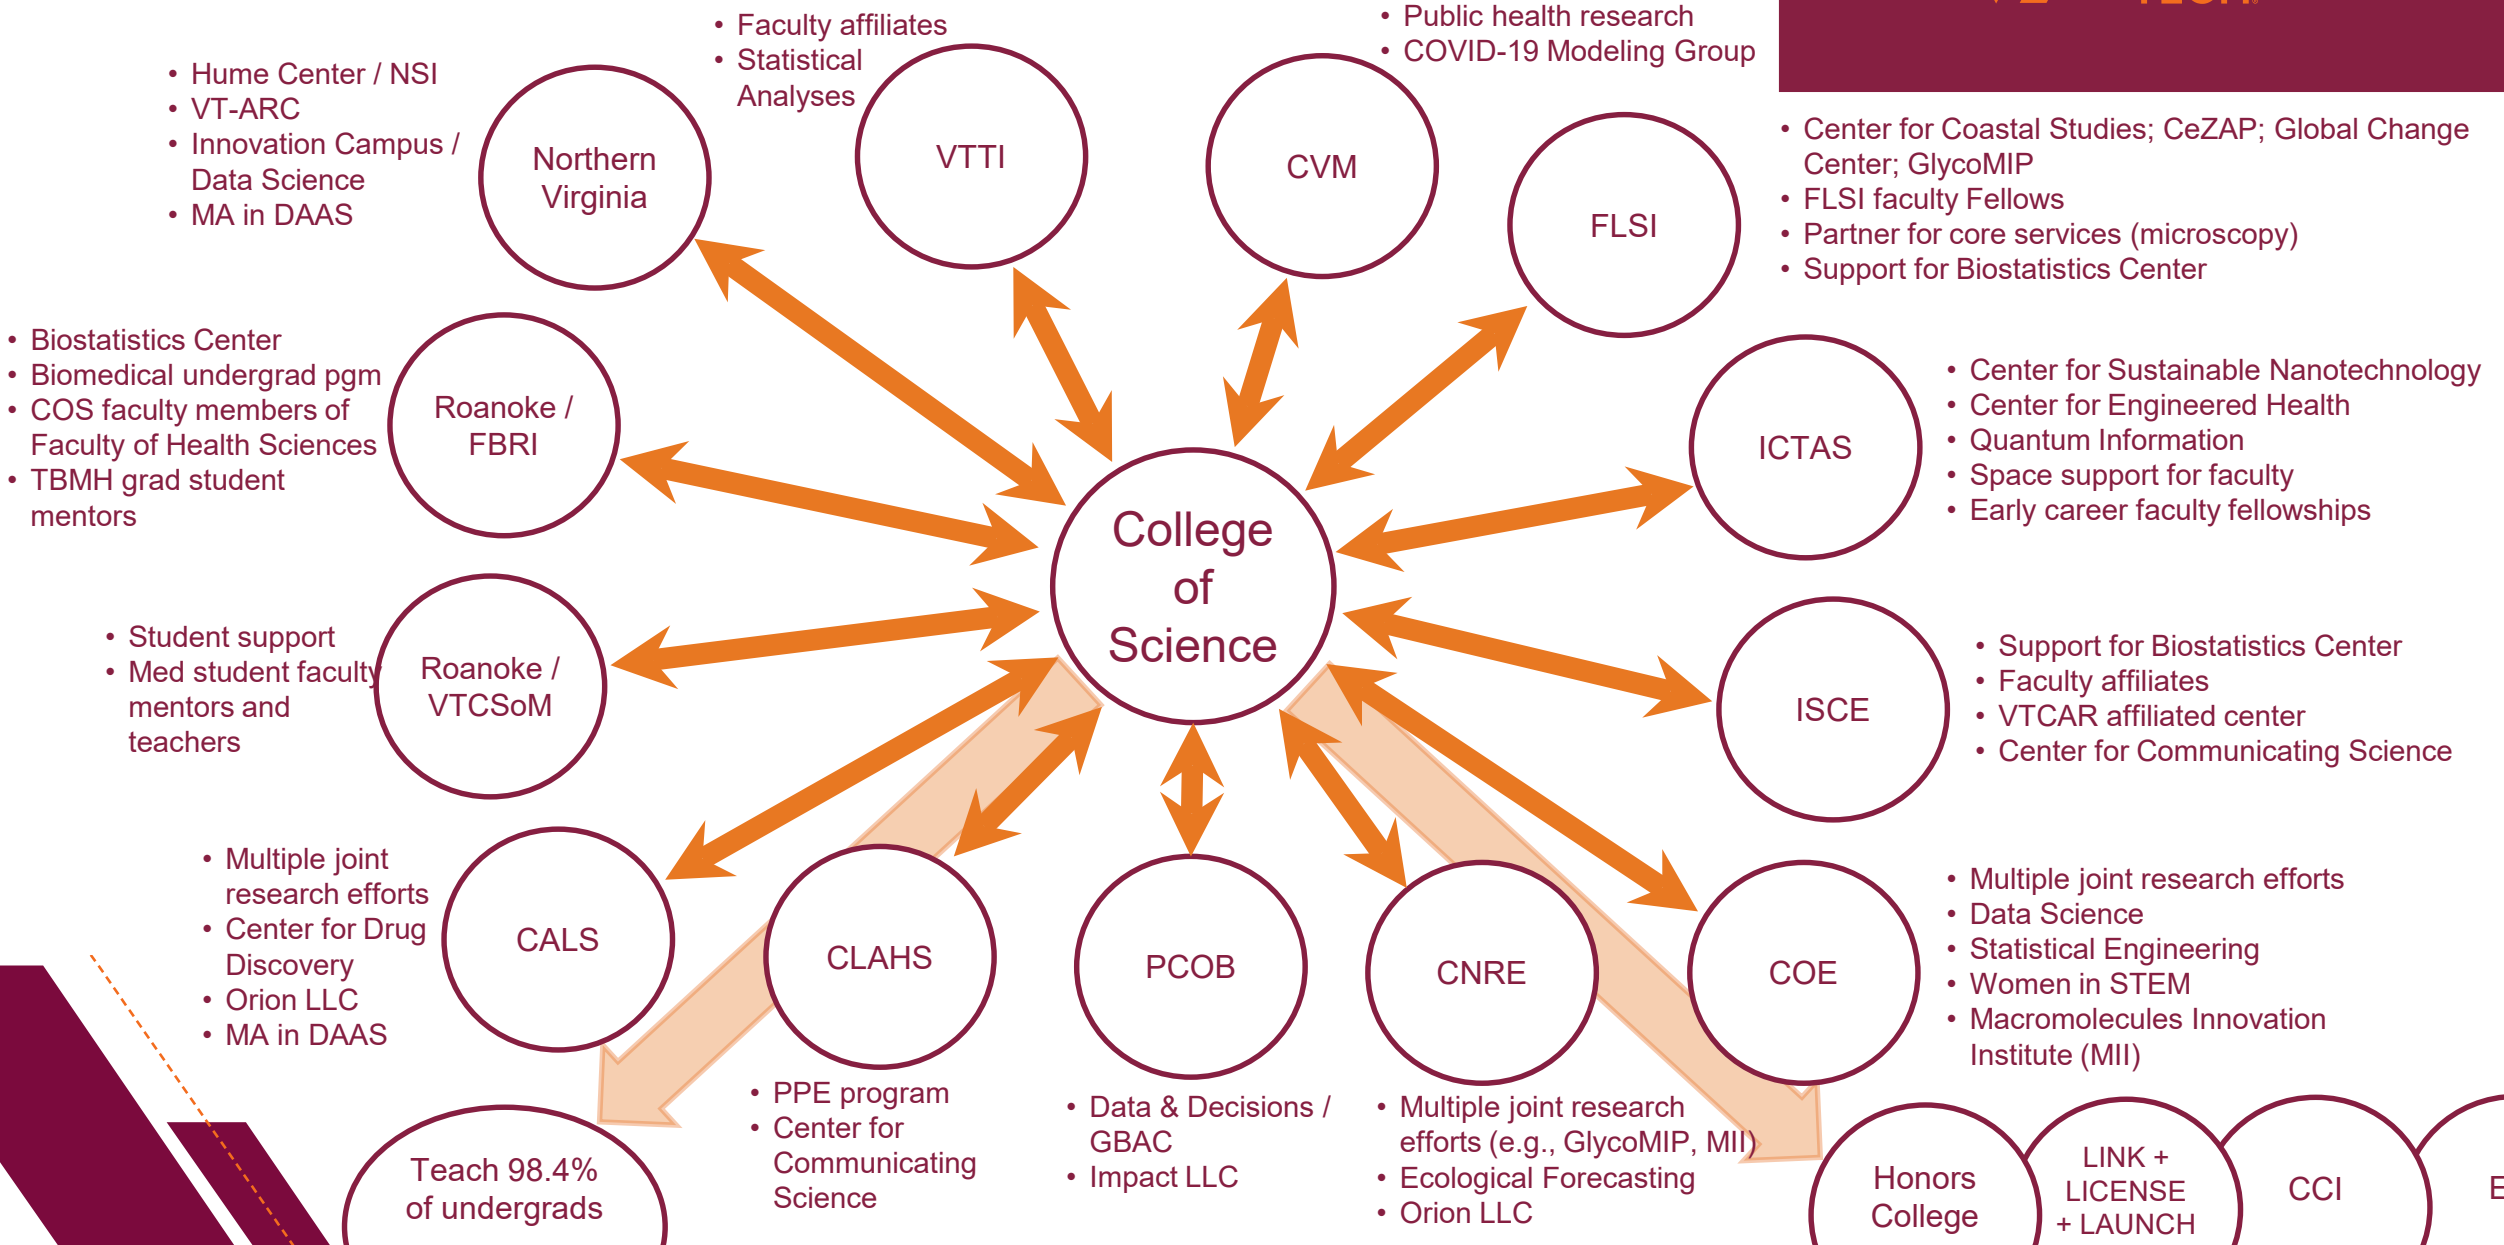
• Faculty affiliates
• Statistical Analyses

• Public health research
• COVID-19 Modeling Group

• Hume Center / NSI
• VT-ARC
• Innovation Campus / Data Science
• MA in DAAS

Northern Virginia

VTTI

CVM

FLSI

• Center for Coastal Studies; CeZAP; Global Change Center; GlycoMIP
• FLSI faculty Fellows
• Partner for core services (microscopy)
• Support for Biostatistics Center

• Biostatistics Center
• Biomedical undergrad pgm
• COS faculty members of Faculty of Health Sciences
• TBMH grad student mentors

Roanoke / FBRI

College of Science

ICTAS

• Center for Sustainable Nanotechnology
• Center for Engineered Health
• Quantum Information
• Space support for faculty
• Early career faculty fellowships

• Student support
• Med student faculty mentors and teachers

Roanoke / VTCSoM

ISCE

• Support for Biostatistics Center
• Faculty affiliates
• VTCAR affiliated center
• Center for Communicating Science

• Multiple joint research efforts
• Center for Drug Discovery
• Orion LLC
• MA in DAAS

CALS

CLAHS

PCOB

CNRE

COE

• Multiple joint research efforts
• Data Science
• Statistical Engineering
• Women in STEM
• Macromolecules Innovation Institute (MII)

Teach 98.4% of undergrads

• PPE program
• Center for Communicating Science

• Data & Decisions / GBAC
• Impact LLC

• Multiple joint research efforts (e.g., GlycoMIP, MII)
• Ecological Forecasting
• Orion LLC

Honors College

LINK + LICENSE + LAUNCH

CCI

E